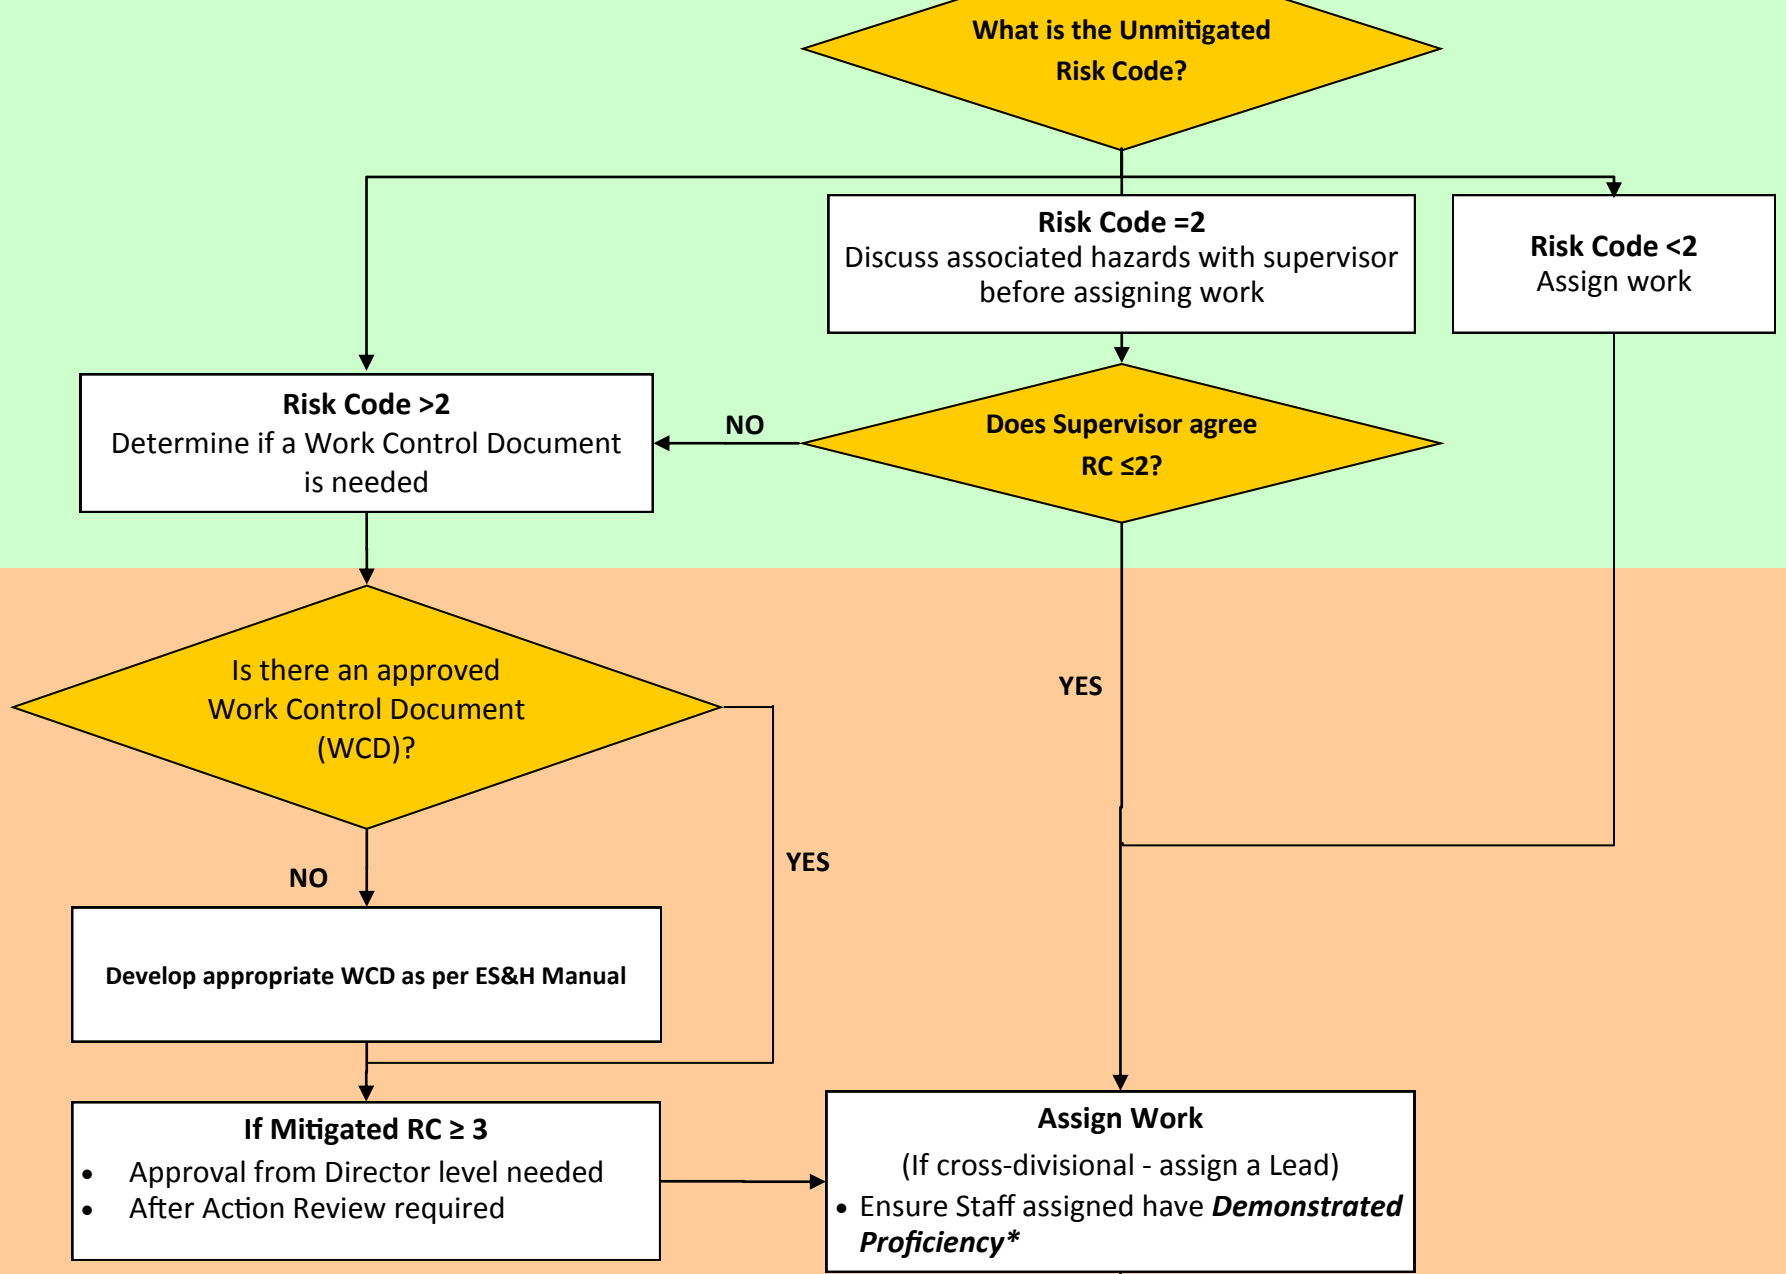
What is the Unmitigated Risk Code?

Risk Code =2
Discuss associated hazards with supervisor before assigning work

Risk Code <2
Assign work

Risk Code >2
Determine if a Work Control Document is needed

NO

Does Supervisor agree RC ≤2?

Is there an approved Work Control Document (WCD)?

YES

YES

NO

Develop appropriate WCD as per ES&H Manual

If Mitigated RC ≥ 3
• Approval from Director level needed
• After Action Review required

Assign Work
(If cross-divisional - assign a Lead)
• Ensure Staff assigned have ***Demonstrated Proficiency****